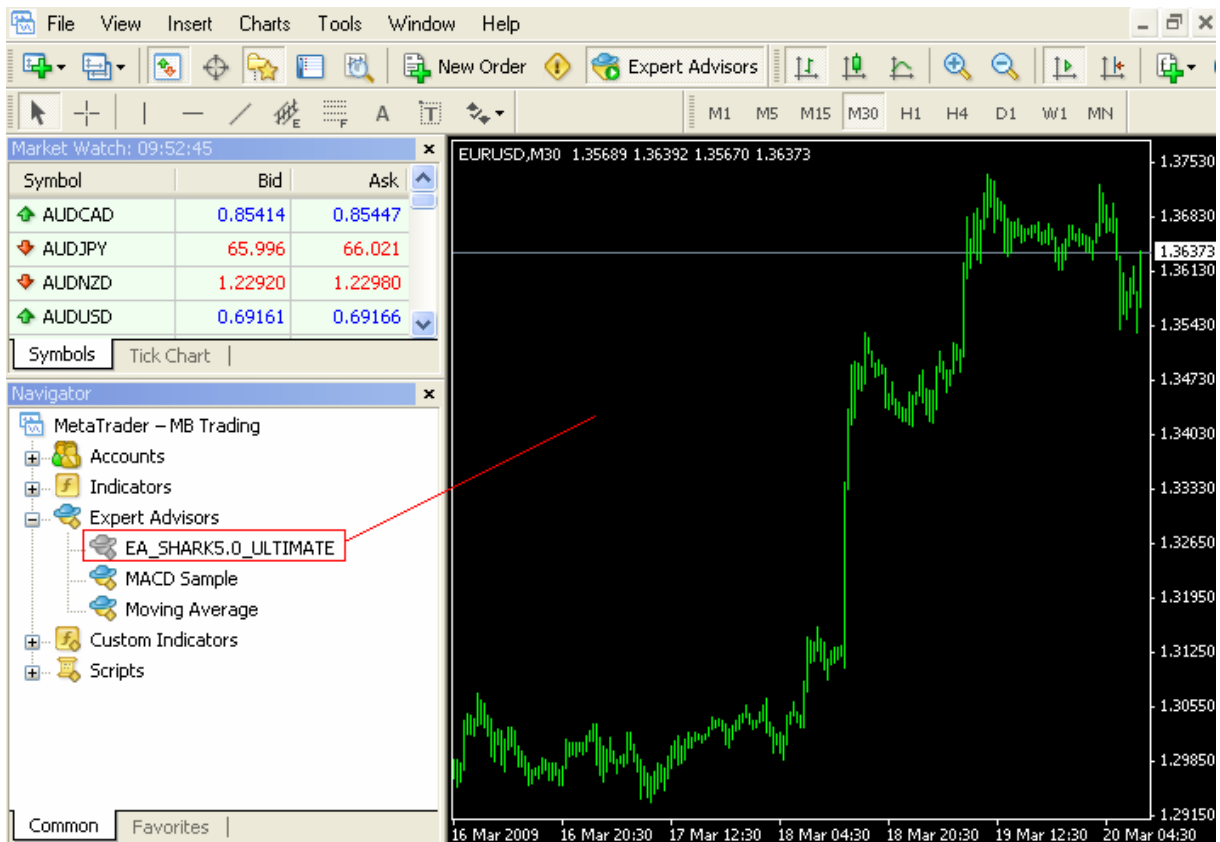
File View Insert Charts Tools Window Help

New Order Expert Advisors

A

M1 M5 M15 M30 H1 H4 D1 W1 MN

Market Watch: 09:52:45

| Symbol | Bid | Ask |
|---|---|---|
| AUDCAD | 0.85414 | 0.85447 |
| AUDJPY | 65.996 | 66.021 |
| AUDNZD | 1.22920 | 1.22980 |
| AUDUSD | 0.69161 | 0.69166 |

Symbols Tick Chart

Navigator

MetaTrader – MB Trading
Accounts
Indicators
Expert Advisors
EA_SHARK5.0_ULTIMATE
MACD Sample
Moving Average
Custom Indicators
Scripts

Common Favorites

EURUSD,M30 1.35689 1.36392 1.35670 1.36373

1.37530
1.36830
1.36373
1.36130
1.35430
1.34730
1.34030
1.33330
1.32650
1.31950
1.31250
1.30550
1.29850
1.29150

16 Mar 2009 16 Mar 20:30 17 Mar 12:30 18 Mar 04:30 18 Mar 20:30 19 Mar 12:30 20 Mar 04:30